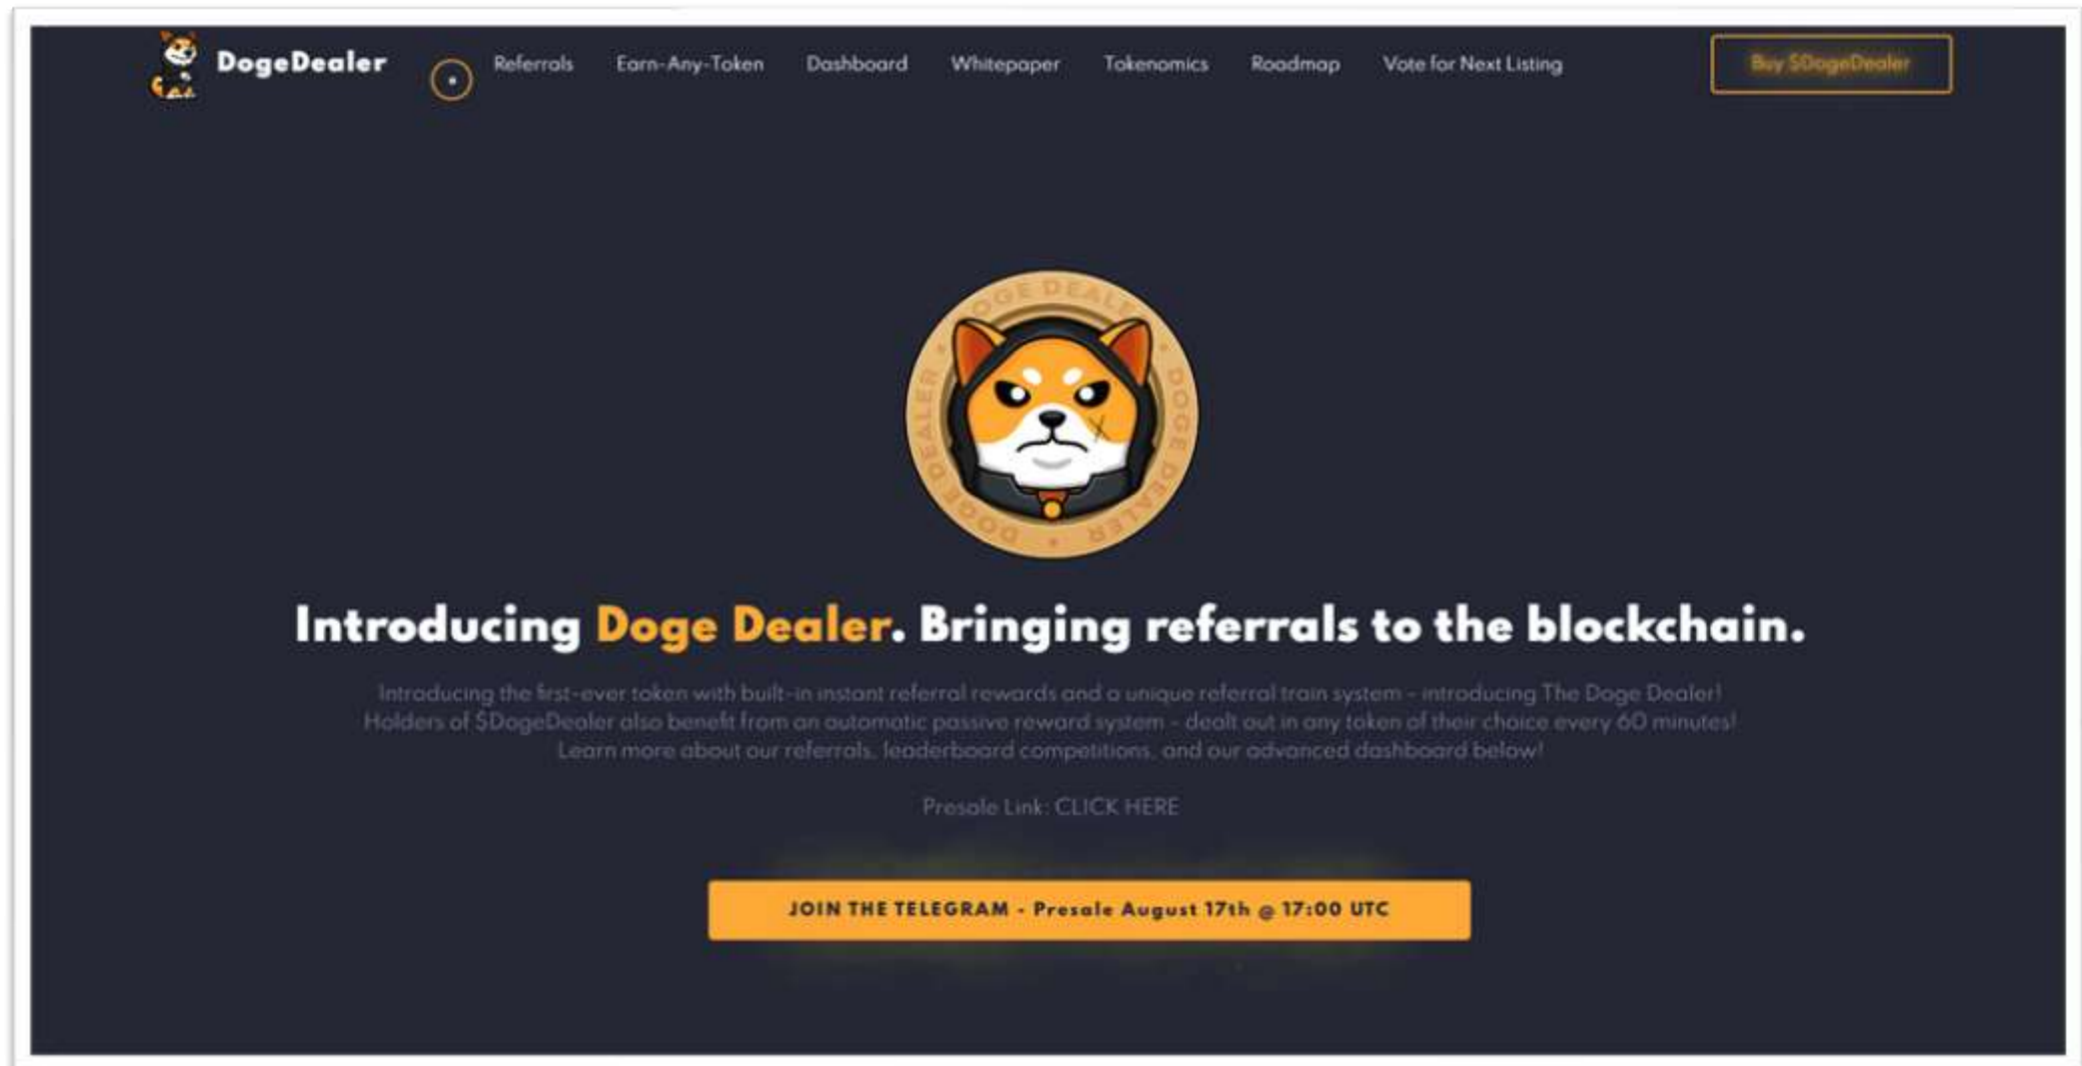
DogeDealer

Referrals Earn-Any-Token Dashboard Whitepaper Tokenomics Roadmap Vote for Next Listing

Buy $DogeDealer

DOGE DEALER DOGE DEALER DOGE DEALER

Introducing Doge Dealer. Bringing referrals to the blockchain.

Introducing the first-ever token with built-in instant referral rewards and a unique referral train system - introducing The Doge Dealer! Holders of $DogeDealer also benefit from an automatic passive reward system - dealt out in any token of their choice every 60 minutes! Learn more about our referrals, leaderboard competitions, and our advanced dashboard below!

Presale Link: CLICK HERE

JOIN THE TELEGRAM - Presale August 17th @ 17:00 UTC